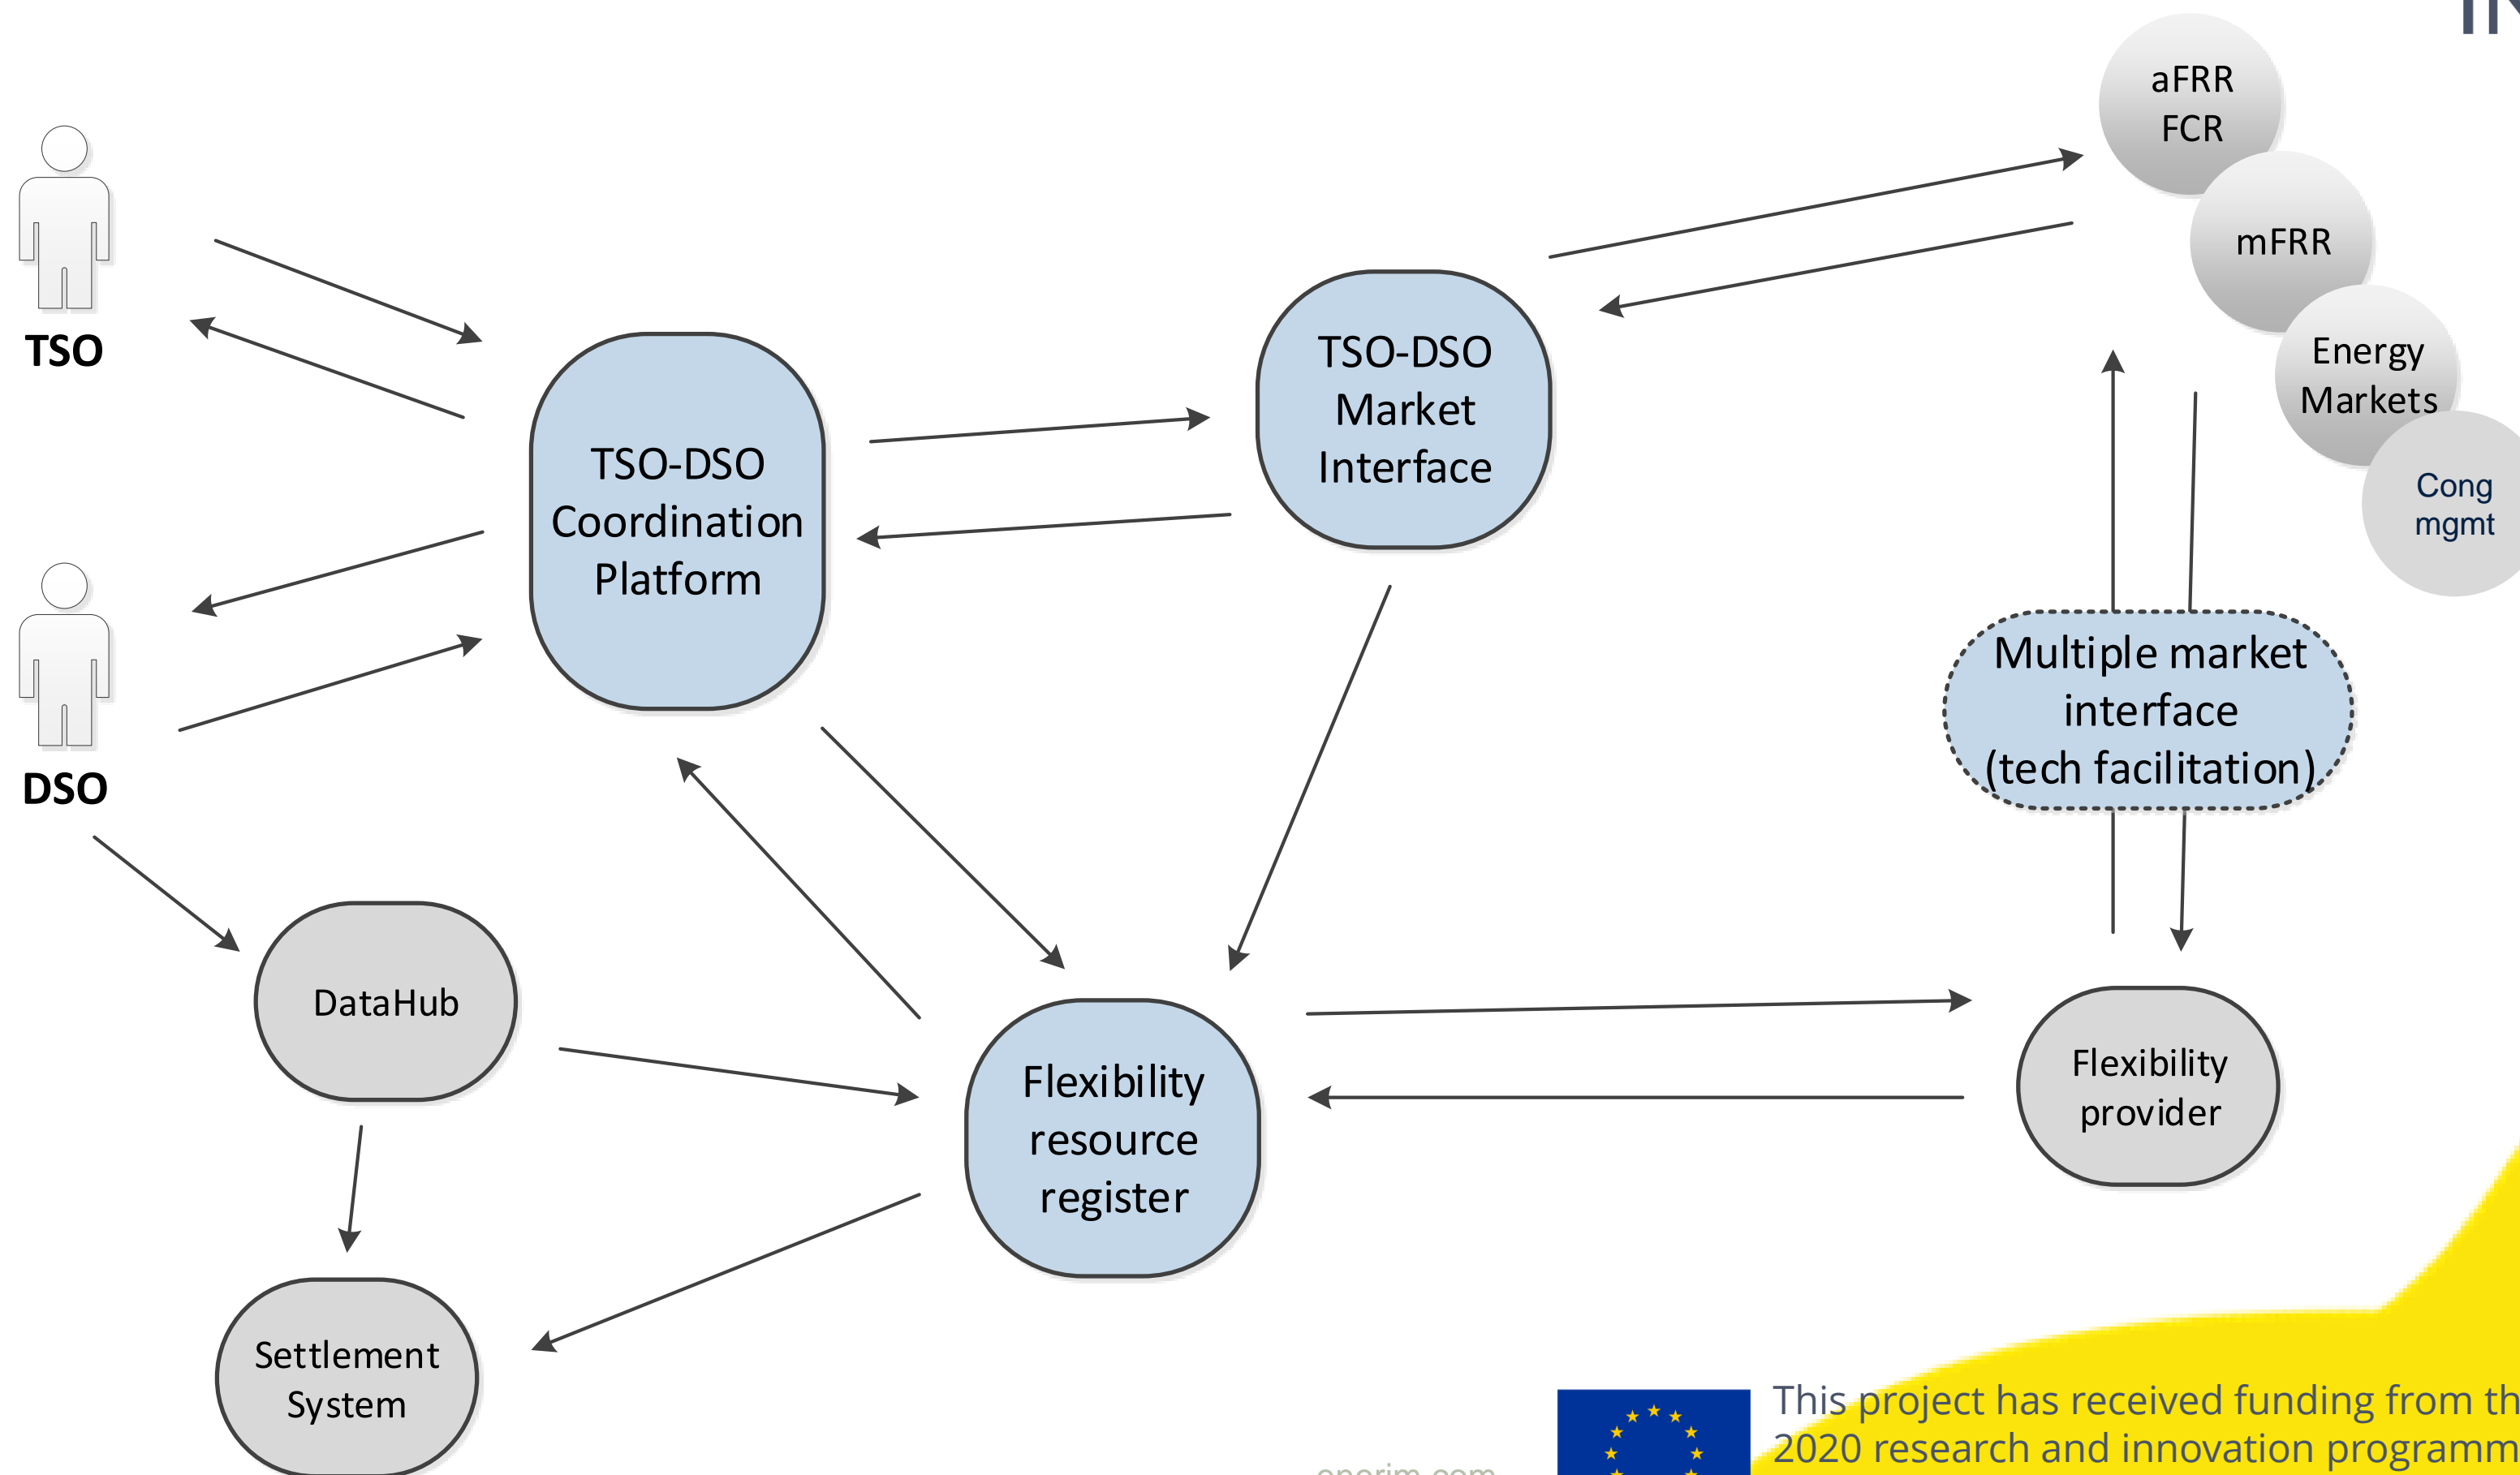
TSO

DSO

TSO-DSO Coordination Platform

TSO-DSO Market Interface

aFRR FCR

mFRR

Energy Markets

Cong mgmt

Multiple market interface (tech facilitation)

DataHub

Flexibility resource register

Flexibility provider

Settlement System

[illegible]

This project has received funding from th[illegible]
2020 research and innovation programm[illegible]